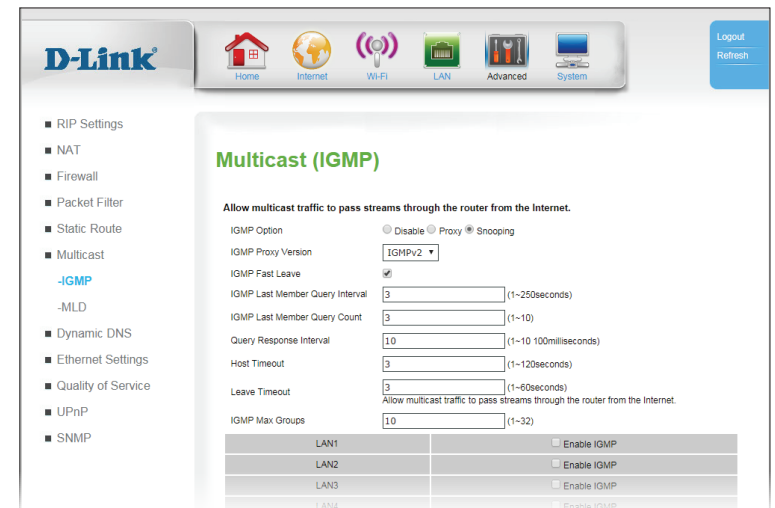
D-Link

Home Internet Wi-Fi LAN Advanced System

Logout
Refresh

RIP Settings
NAT
Firewall
Packet Filter
Static Route
Multicast
-IGMP
-MLD
Dynamic DNS
Ethernet Settings
Quality of Service
UPnP
SNMP

Multicast (IGMP)

Allow multicast traffic to pass streams through the router from the Internet.

IGMP Option Disable Proxy Snooping
IGMP Proxy Version IGMPv2
IGMP Fast Leave
IGMP Last Member Query Interval 3 (1~250seconds)
IGMP Last Member Query Count 3 (1~10)
Query Response Interval 10 (1~10 100milliseconds)
Host Timeout 3 (1~120seconds)
Leave Timeout 3 (1~60seconds)
Allow multicast traffic to pass streams through the router from the Internet.
IGMP Max Groups 10 (1~32)

| LAN1 | Enable IGMP |
|---|---|
| LAN2 | Enable IGMP |
| LAN3 | Enable IGMP |
| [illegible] | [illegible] |